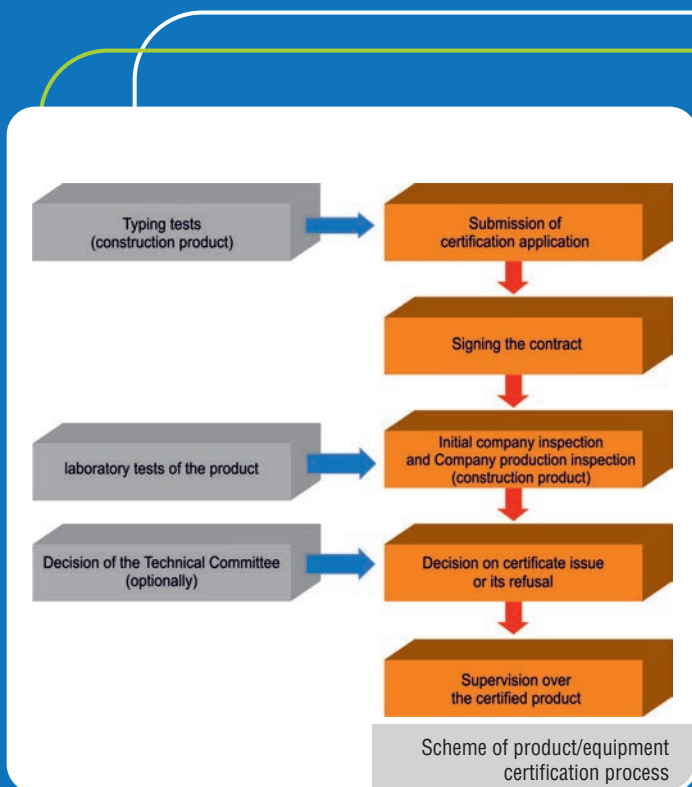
Typing tests
(construction product)

Submission of
certification application

Signing the contract

laboratory tests of the product

Initial company inspection
and Company production inspection
(construction product)

Decision of the Technical Committee
(optionally)

Decision on certificate issue
or its refusal

Supervision over
the certified product

Scheme of product/equipment
certification process